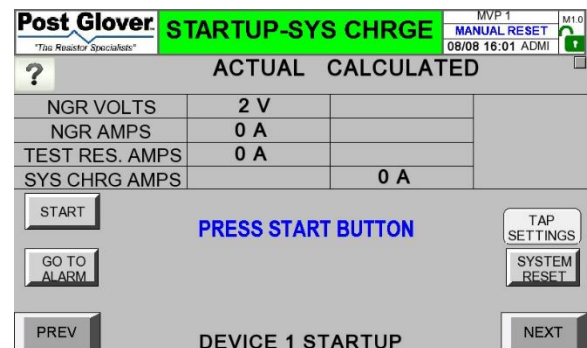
Post Glover
"The Resistor Specialists"
STARTUP-SYS CHRGE
MVP 1
MANUAL RESET
08/08 16:01 ADMI
M1.0

?
ACTUAL CALCULATED

| | ACTUAL | CALCULATED |
|---|---|---|
| NGR VOLTS | 2 V | |
| NGR AMPS | 0 A | |
| TEST RES. AMPS | 0 A | |
| SYS CHRG AMPS | | 0 A |

START
PRESS START BUTTON
TAP SETTINGS
GO TO ALARM
SYSTEM RESET
PREV
DEVICE 1 STARTUP
NEXT